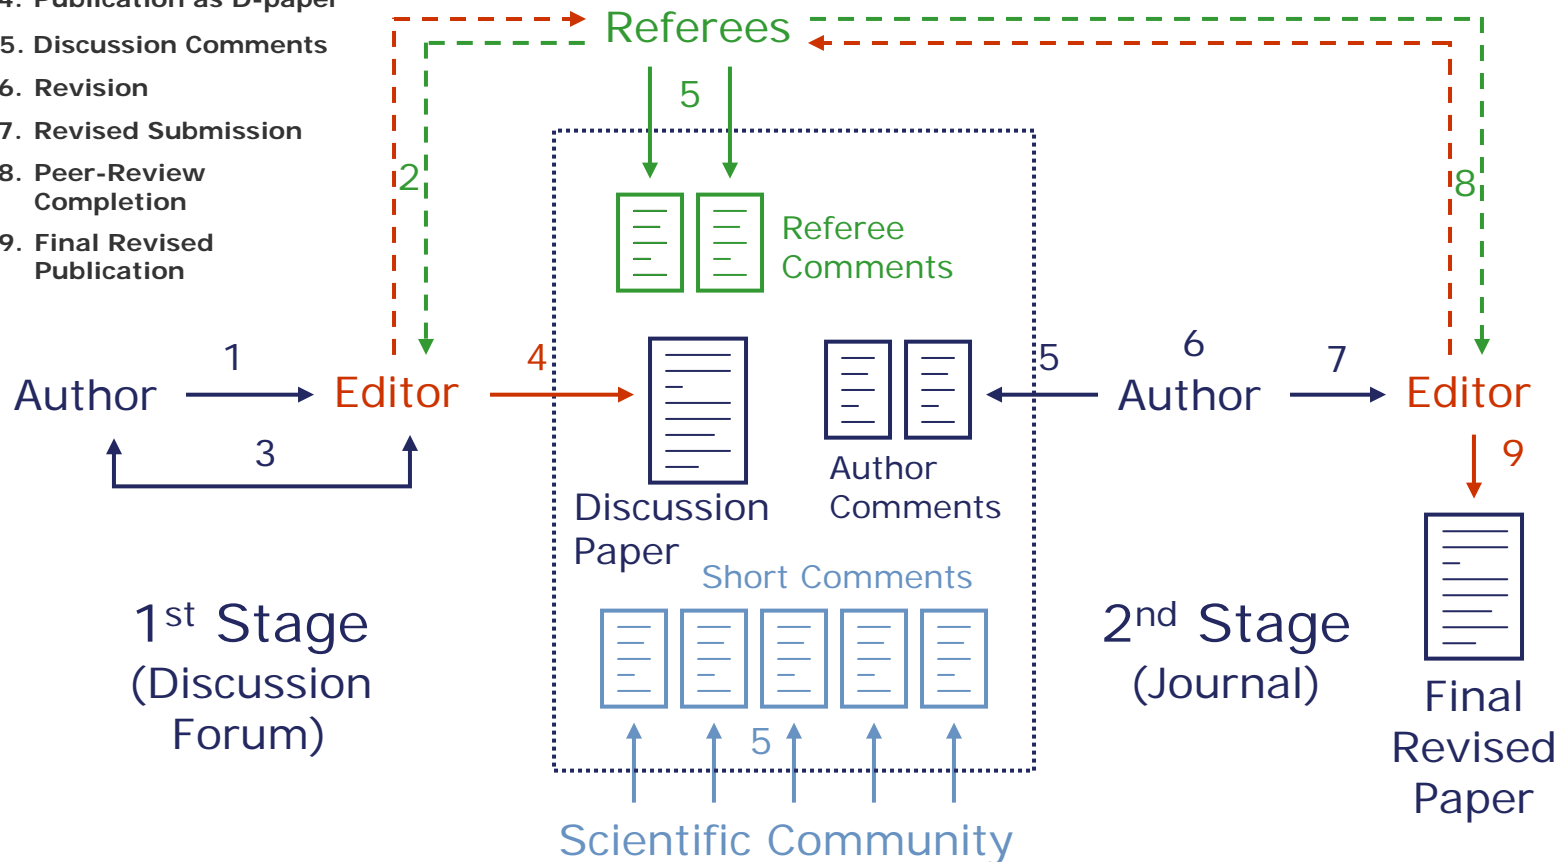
4. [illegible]
5. Discussion Comments
6. Revision
7. Revised Submission
8. Peer-Review Completion
9. Final Revised Publication

Referees
2
5
8
Referee Comments
1
Author
Editor
4
5
6
Author
7
Editor
3
Discussion Paper
Author Comments
9
Short Comments
$1^{st}$ Stage (Discussion Forum)
$2^{nd}$ Stage (Journal)
Final Revised Paper
5
Scientific Community